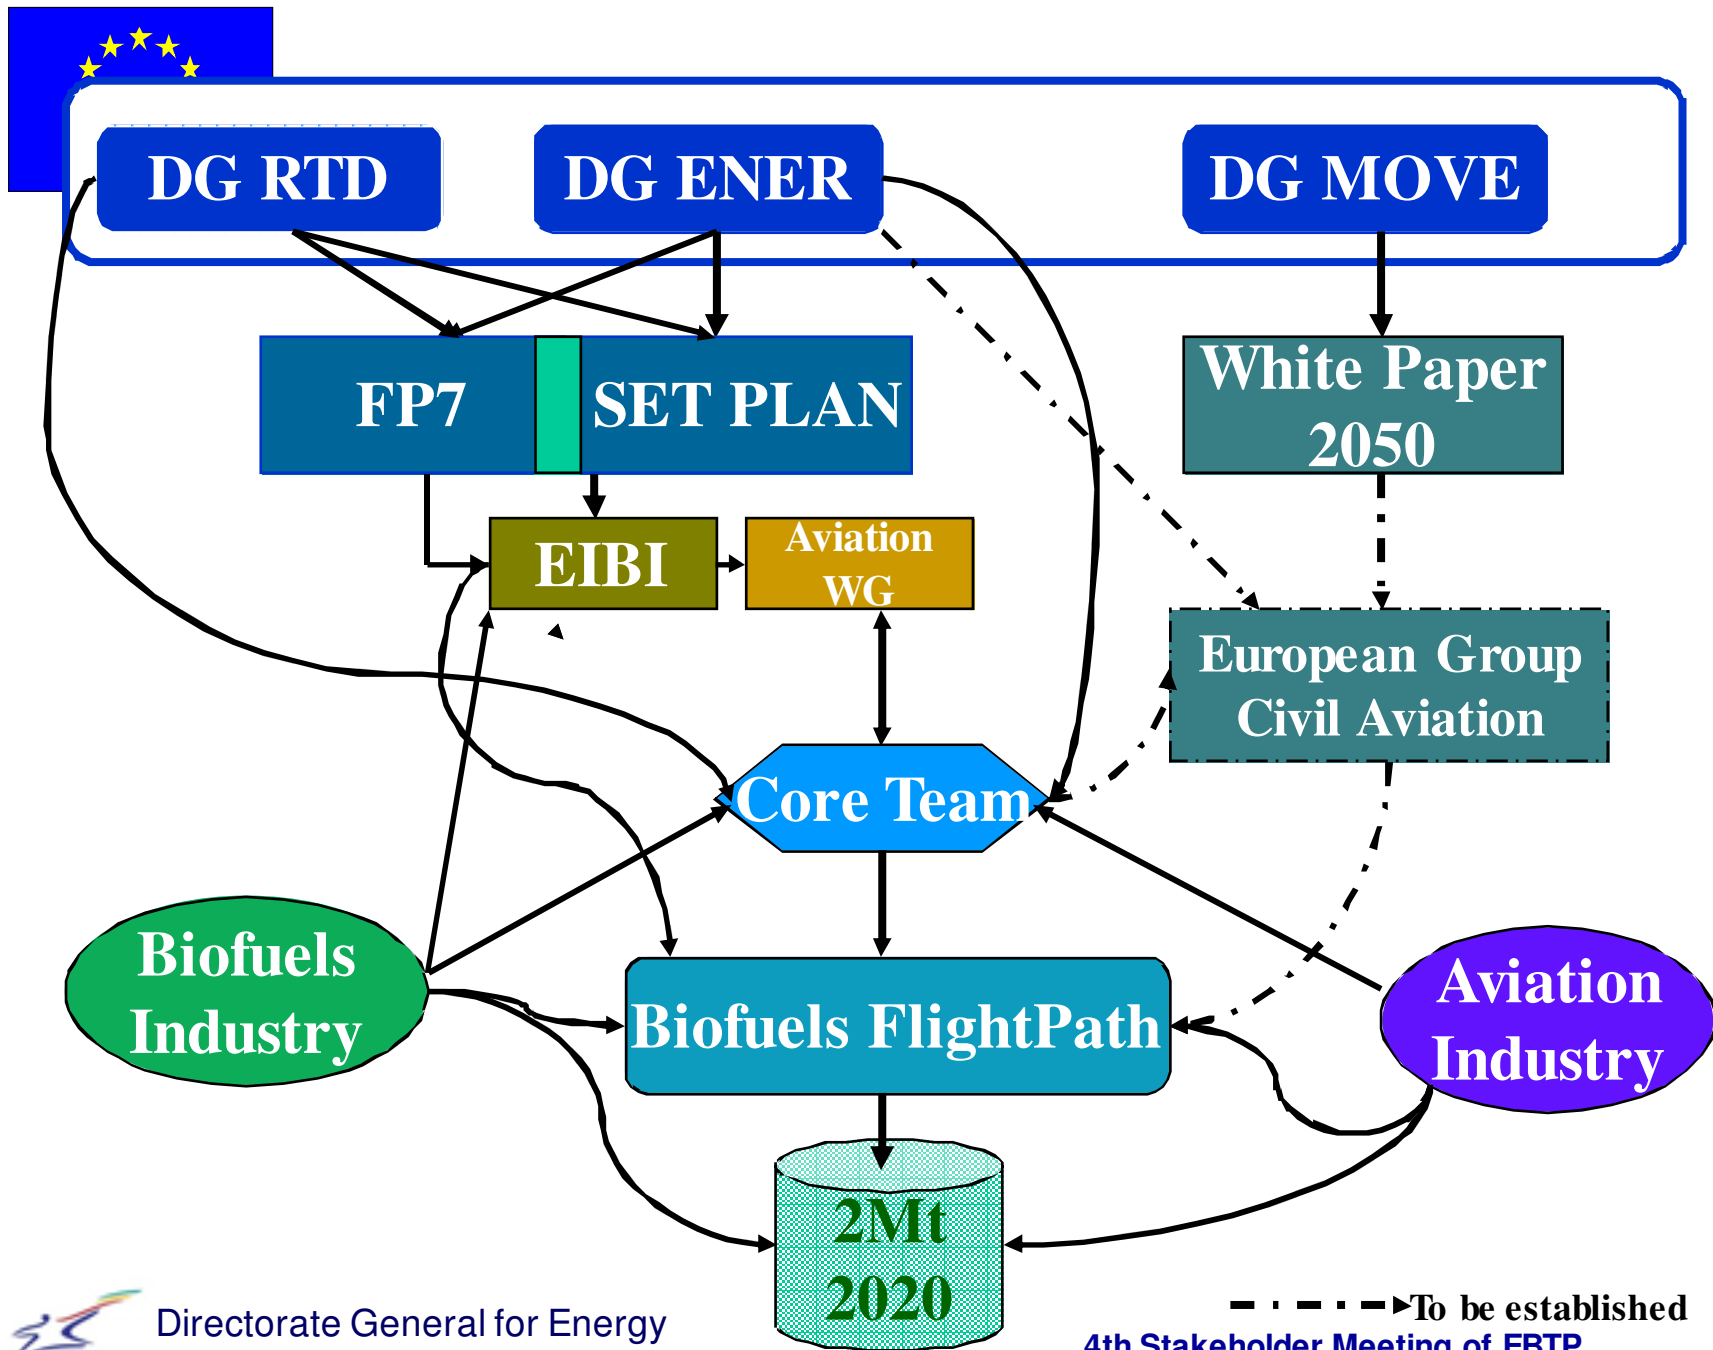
DG RTD

DG ENER

DG MOVE

FP7

SET PLAN

White Paper 2050

EIBI

Aviation WG

European Group Civil Aviation

Core Team

Biofuels Industry

Biofuels FlightPath

Aviation Industry

2Mt 2020

Directorate General for Energy

To be established

4th Stakeholder Meeting of EBTP